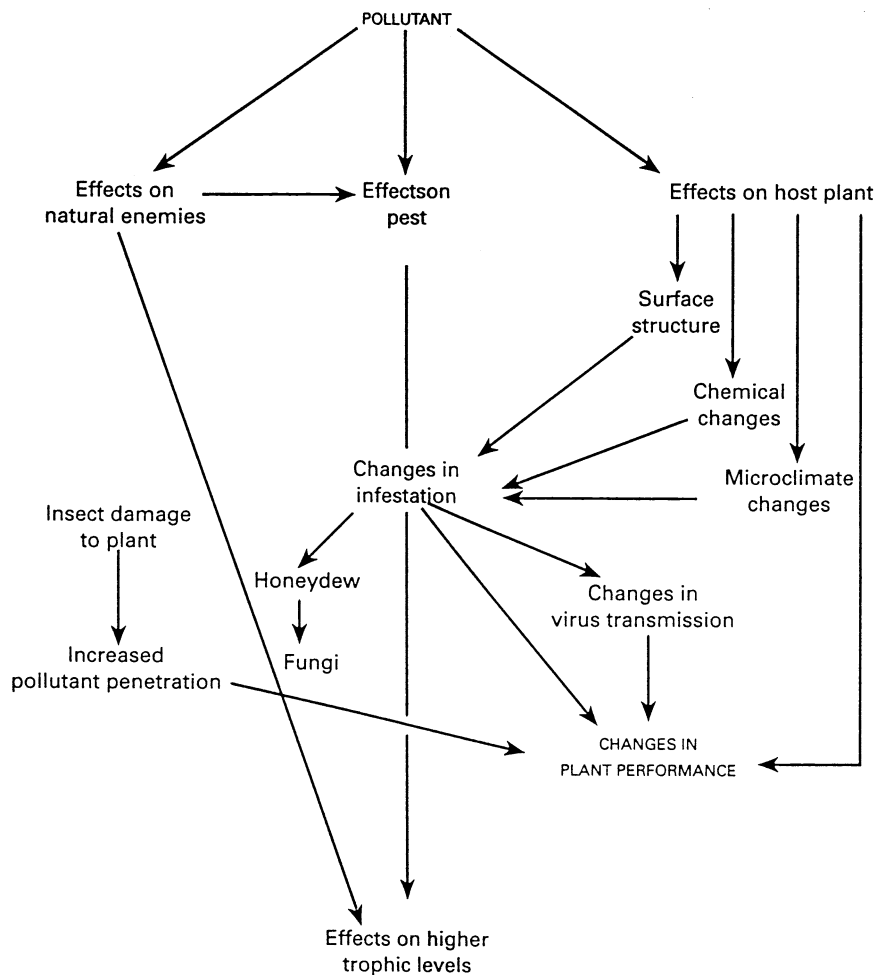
POLLUTANT

Effects on natural enemies

Effectson pest

Effects on host plant

Surface structure

Chemical changes

Microclimate changes

Changes in infestation

Insect damage to plant

Honeydew

Fungi

Changes in virus transmission

Increased pollutant penetration

CHANGES IN PLANT PERFORMANCE

Effects on higher trophic levels